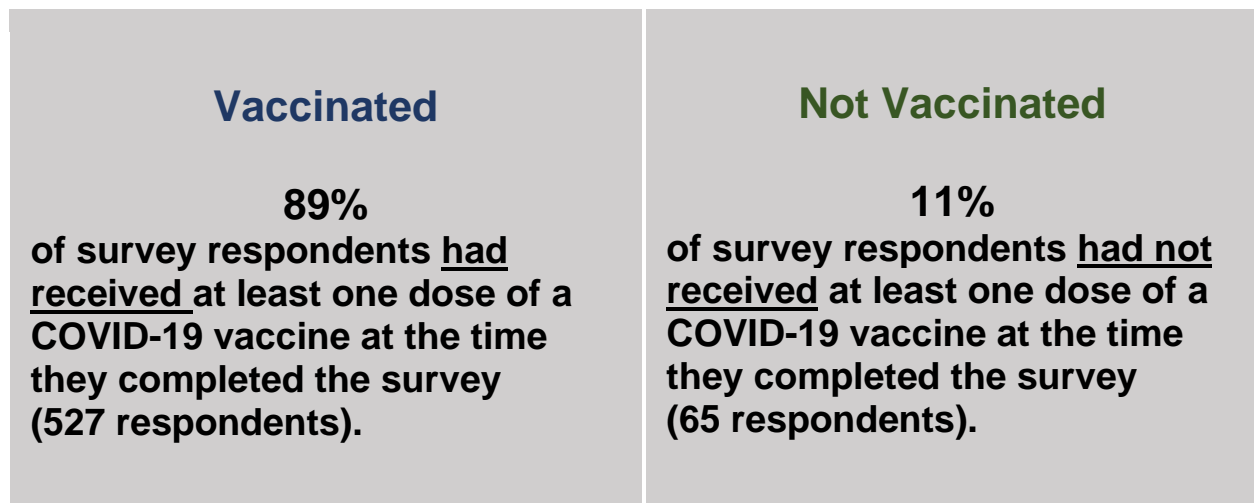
Vaccinated

89%
of survey respondents had received at least one dose of a COVID-19 vaccine at the time they completed the survey (527 respondents).

Not Vaccinated

11%
of survey respondents had not received at least one dose of a COVID-19 vaccine at the time they completed the survey (65 respondents).